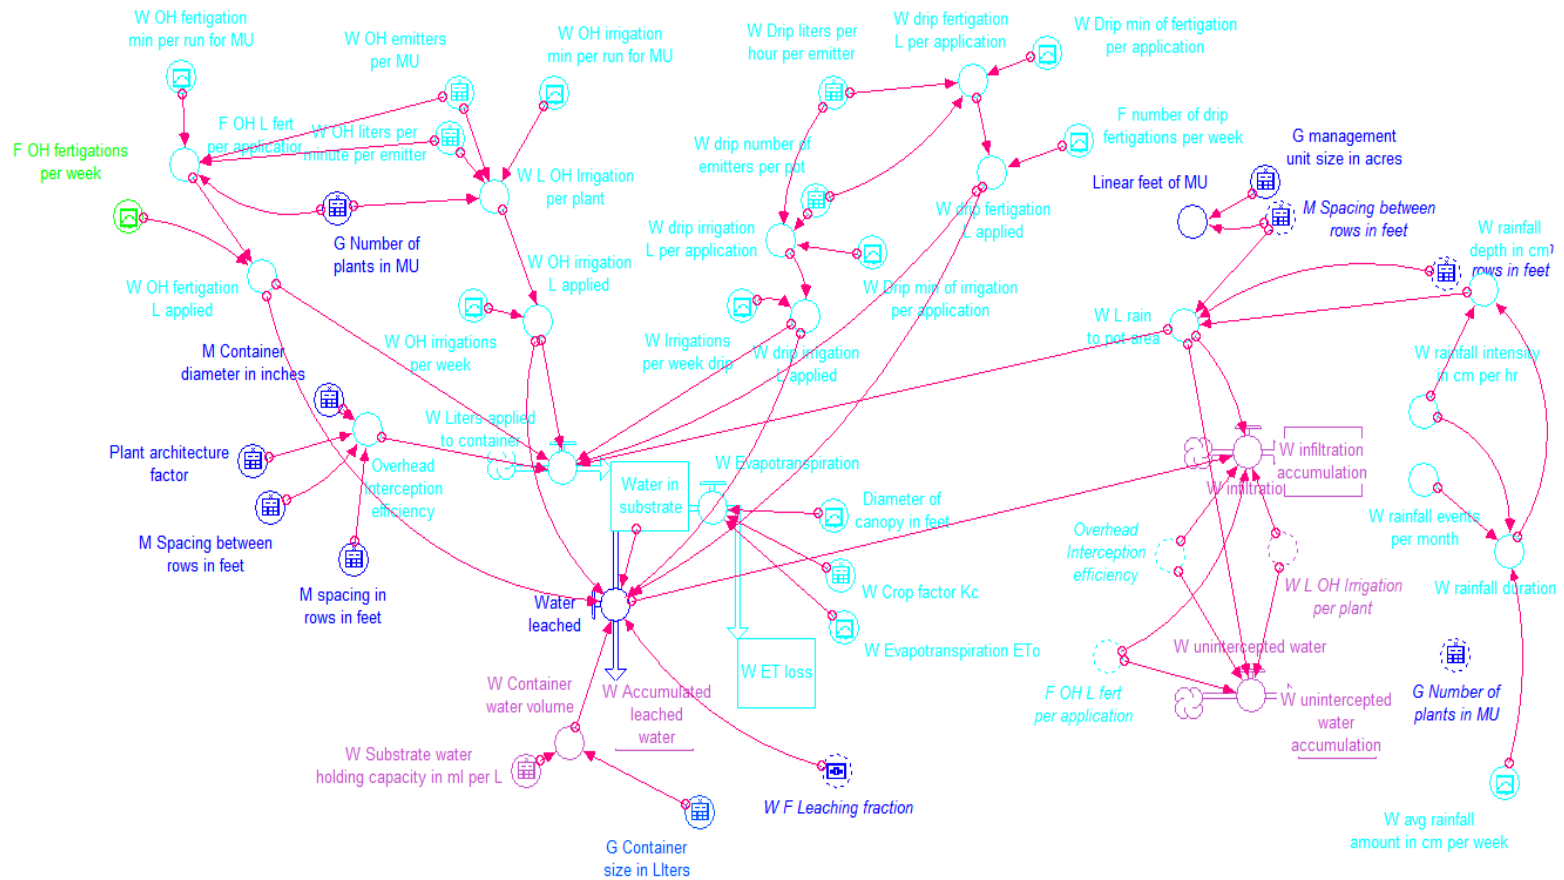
W OH fertigation min per run for MU

W OH emitters per MU

W OH irrigation min per run for MU

W Drip liters per hour per emitter

W drip fertigation L per application

W Drip min of fertigation per application

F OH fertigations per week

F OH L fert per application

W OH liters per minute per emitter

W L OH Irrigation per plant

W drip number of emitters per pot

F number of drip fertigations per week

G management unit size in acres

Linear feet of MU

M Spacing between rows in feet

G Number of plants in MU

W drip irrigation L per application

W drip fertigation L applied

W rainfall depth in cm

rows in feet

W OH fertigation L applied

W OH irrigation L applied

W Drip min of irrigation per application

W L rain to pot area

M Container diameter in inches

W OH irrigations per week

W Irrigations per week drip

W drip irrigation L applied

W rainfall intensity in cm per hr

W Liters applied to container

Plant architecture factor

Overhead interception efficiency

W Evapotranspiration

W infiltration accumulation

W infiltration

Water in substrate

Diameter of canopy in feet

M Spacing between rows in feet

Overhead Interception efficiency

W rainfall events per month

M spacing in rows in feet

Water leached

W Crop factor Kc

W L OH Irrigation per plant

W rainfall duration

W ET loss

W unintercepted water

W Evapotranspiration ETo

W Container water volume

W Accumulated leached water

F OH L fert per application

W unintercepted water accumulation

G Number of plants in MU

W Substrate water holding capacity in ml per L

W F Leaching fraction

W avg rainfall amount in cm per week

G Container size in LIters